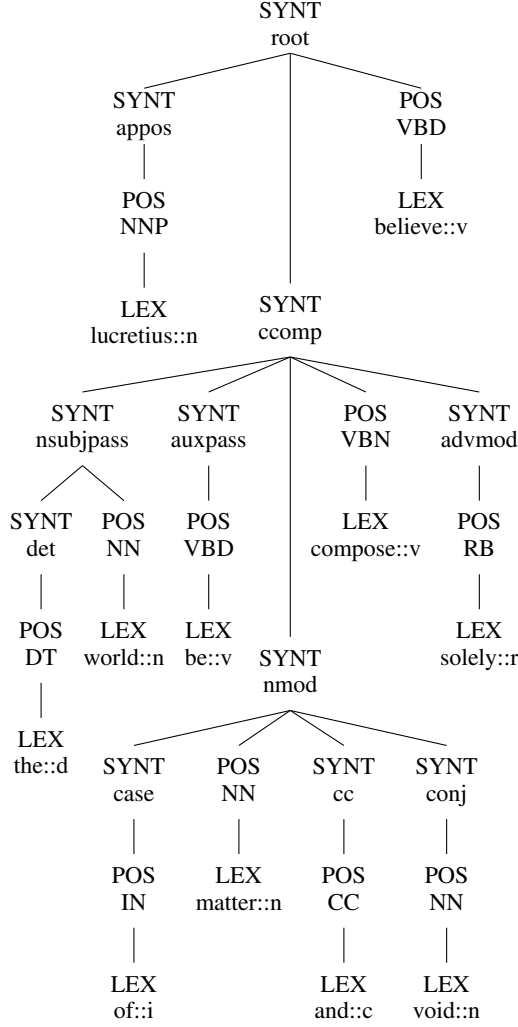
SYNT
root

SYNT
appos

POS
NNP

LEX
lucretius::n

SYNT
ccomp

POS
VBD

LEX
believe::v

SYNT
nsubjpass

SYNT
det

POS
DT

LEX
the::d

POS
NN

LEX
world::n

SYNT
auxpass

POS
VBD

LEX
be::v

SYNT
nmod

SYNT
case

POS
IN

LEX
of::i

POS
NN

LEX
matter::n

SYNT
cc

POS
CC

LEX
and::c

SYNT
conj

POS
NN

LEX
void::n

POS
VBN

LEX
compose::v

SYNT
advmod

POS
RB

LEX
solely::r